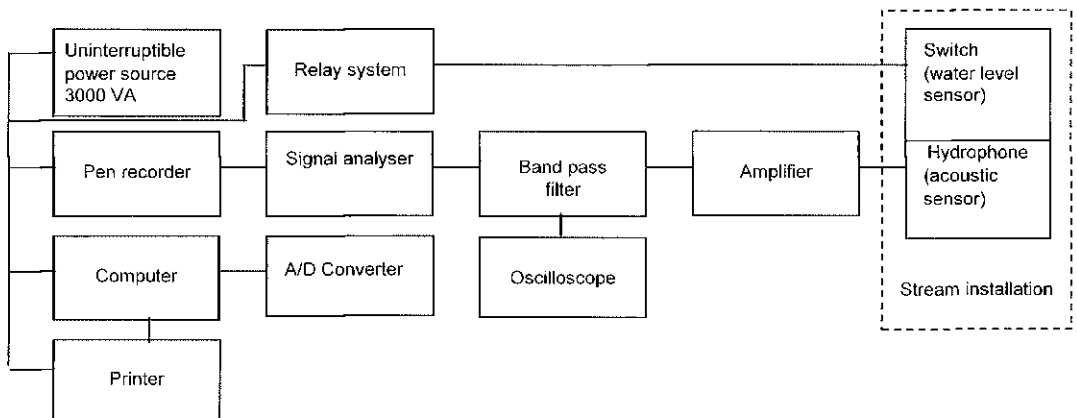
Uninterruptible power source 3000 VA

Relay system

Switch (water level sensor)

Pen recorder

Signal analyser

Band pass filter

Amplifier

Hydrophone (acoustic sensor)

Computer

A/D Converter

Oscilloscope

Stream installation

Printer